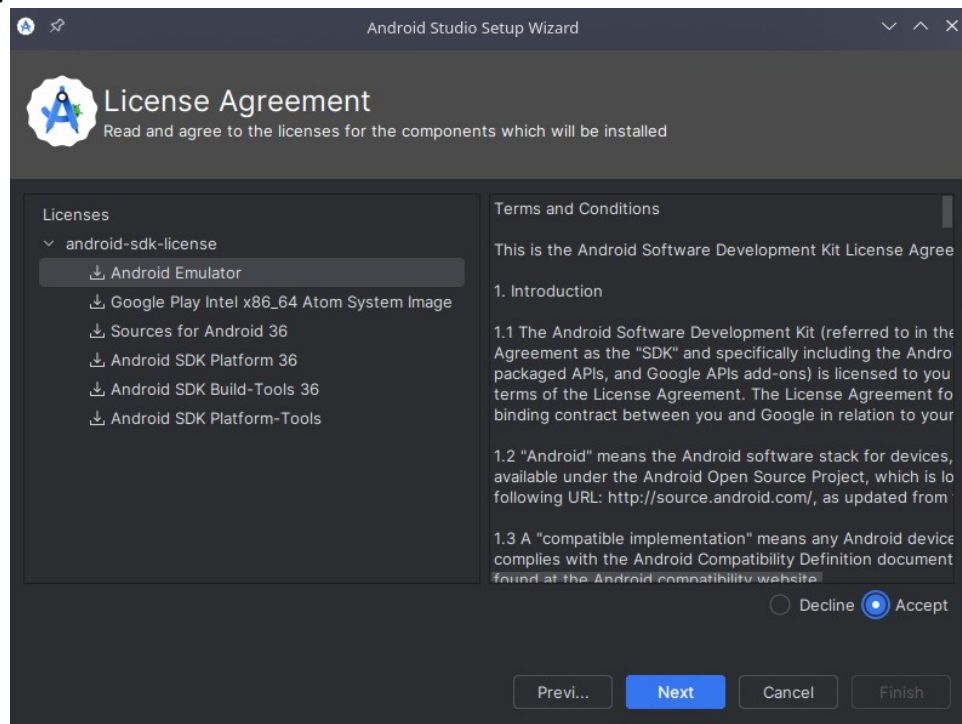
Android Studio Setup Wizard

License Agreement
Read and agree to the licenses for the components which will be installed

Licenses
android-sdk-license
Android Emulator
Google Play Intel x86_64 Atom System Image
Sources for Android 36
Android SDK Platform 36
Android SDK Build-Tools 36
Android SDK Platform-Tools

Terms and Conditions

This is the Android Software Development Kit License Agree

1. Introduction

1.1 The Android Software Development Kit (referred to in the Agreement as the "SDK" and specifically including the Andro packaged APIs, and Google APIs add-ons) is licensed to you terms of the License Agreement. The License Agreement fo binding contract between you and Google in relation to your

1.2 "Android" means the Android software stack for devices, available under the Android Open Source Project, which is lo following URL: http://source.android.com/, as updated from

1.3 A "compatible implementation" means any Android device complies with the Android Compatibility Definition document found at the Android compatibility website

Decline Accept

Previ... Next Cancel Finish